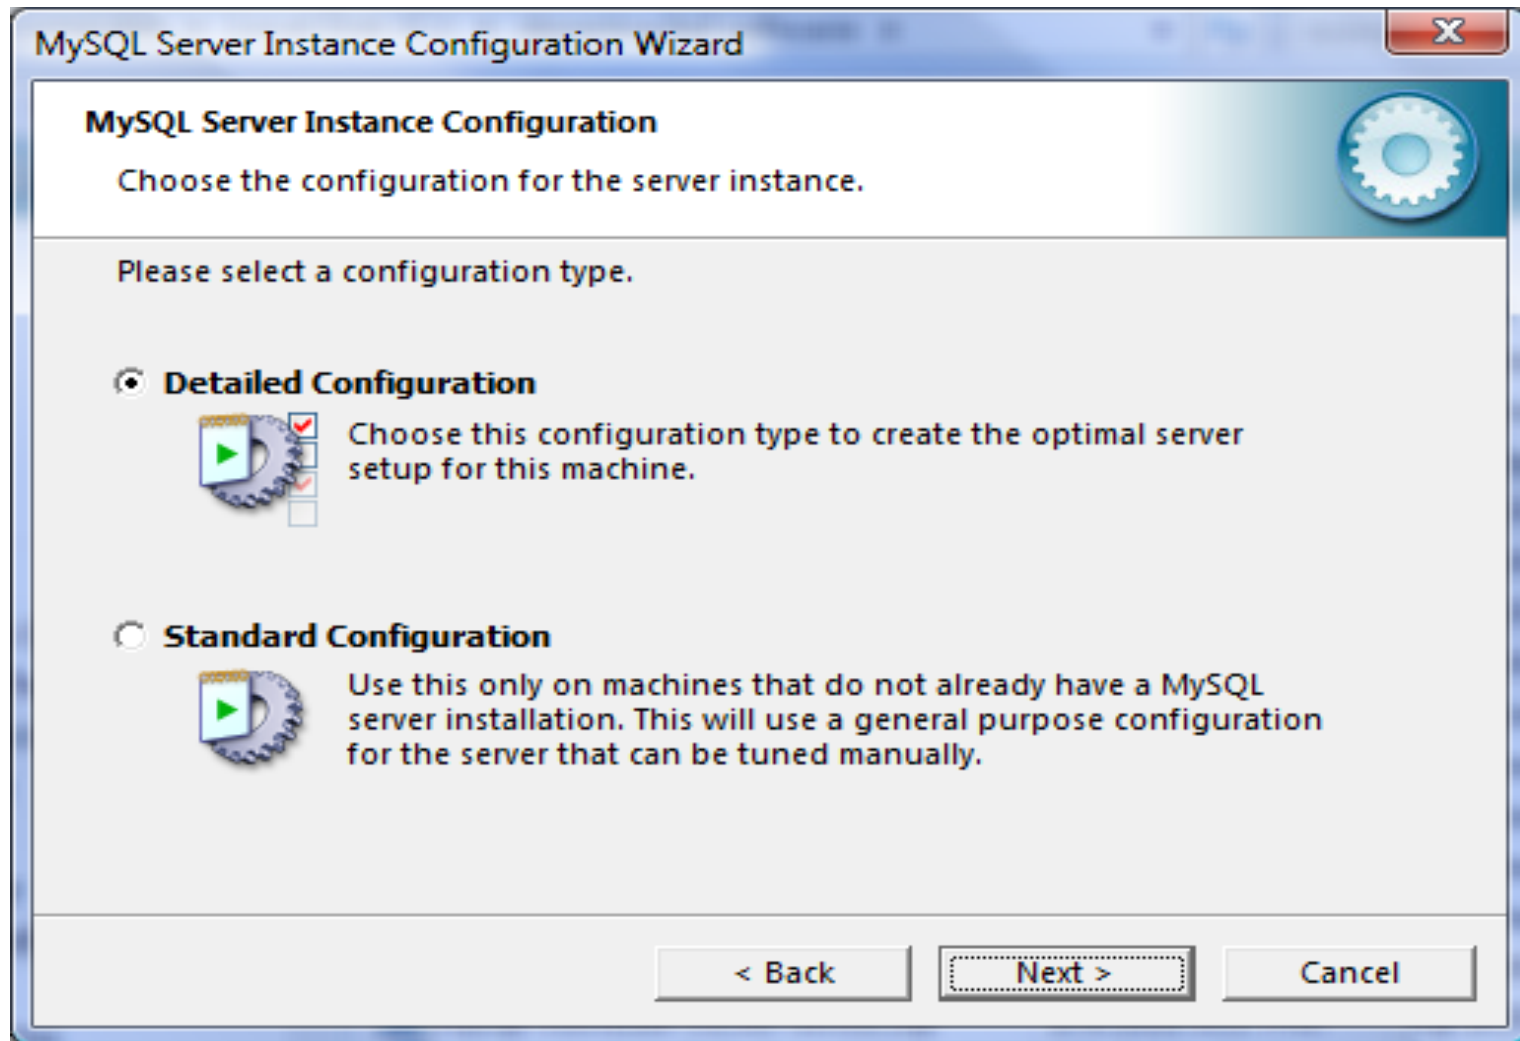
MySQL Server Instance Configuration Wizard

MySQL Server Instance Configuration

Choose the configuration for the server instance.

Please select a configuration type.

Detailed Configuration

Choose this configuration type to create the optimal server setup for this machine.

Standard Configuration

Use this only on machines that do not already have a MySQL server installation. This will use a general purpose configuration for the server that can be tuned manually.

< Back

Next >

Cancel